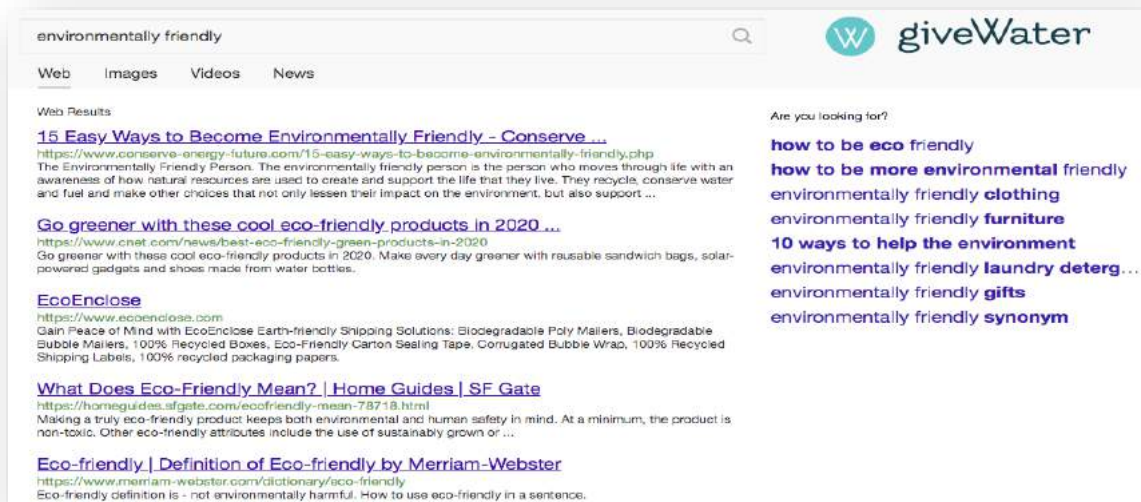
environmentally friendly

giveWater

Web Images Videos News

Web Results

15 Easy Ways to Become Environmentally Friendly - Conserve ...
https://www.conserve-energy-future.com/15-easy-ways-to-become-environmentally-friendly.php
The Environmentally Friendly Person. The environmentally friendly person is the person who moves through life with an awareness of how natural resources are used to create and support the life that they live. They recycle, conserve water and fuel and make other choices that not only lessen their impact on the environment, but also support ...

Go greener with these cool eco-friendly products in 2020 ...
https://www.cnet.com/news/best-eco-friendly-green-products-in-2020
Go greener with these cool eco-friendly products in 2020. Make every day greener with reusable sandwich bags, solar-powered gadgets and shoes made from water bottles.

EcoEnclose
https://www.ecoenclose.com
Gain Peace of Mind with EcoEnclose Earth-friendly Shipping Solutions: Biodegradable Poly Mailers, Biodegradable Bubble Mailers, 100% Recycled Boxes, Eco-Friendly Carton Sealing Tape, Corrugated Bubble Wrap, 100% Recycled Shipping Labels, 100% recycled packaging papers.

What Does Eco-Friendly Mean? | Home Guides | SF Gate
https://homeguides.sfgate.com/ecofriendly-mean-78718.html
Making a truly eco-friendly product keeps both environmental and human safety in mind. At a minimum, the product is non-toxic. Other eco-friendly attributes include the use of sustainably grown or ...

Eco-friendly | Definition of Eco-friendly by Merriam-Webster
https://www.merriam-webster.com/dictionary/eco-friendly
Eco-friendly definition is - not environmentally harmful. How to use eco-friendly in a sentence.

Are you looking for?

how to be eco friendly
how to be more environmental friendly
environmentally friendly clothing
environmentally friendly furniture
10 ways to help the environment
environmentally friendly laundry deterg...
environmentally friendly gifts
environmentally friendly synonym